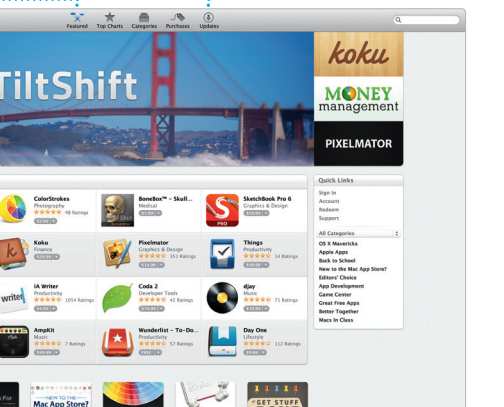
Featured Top Charts Categories Purchases Updates

TiltShift

koku

MONEY management

PIXELMATOR

ColorStrokes
Photography
★★★★★ 48 Ratings
$1.99

BoneBox™ - Skull...
Medical
$1.99

SketchBook Pro 6
Graphics & Design
$19.99

Koku
Finance
$29.99

Pixelmator
Graphics & Design
★★★★★ 351 Ratings
$14.99

Things
Productivity
★★★★★ 14 Ratings
$49.99

iA Writer
Productivity
★★★★★ 1054 Ratings
$4.99

Coda 2
Developer Tools
★★★★★ 42 Ratings
$74.99

djay
Music
★★★★★ 71 Ratings
$19.99

AmpKit
Music
★★★★★ 7 Ratings
$19.99

Wunderlist – To-Do...
Productivity
★★★★★ 57 Ratings
FREE

Day One
Lifestyle
★★★★★ 112 Ratings
$9.99

Quick Links
Sign In
Account
Redeem
Support

All Categories

OS X Mavericks
Apple Apps
Back to School
New to the Mac App Store?
Editors' Choice
App Development
Game Center
Great Free Apps
Better Together
Macs in Class

NEW TO THE Mac App Store?

GET STUFF